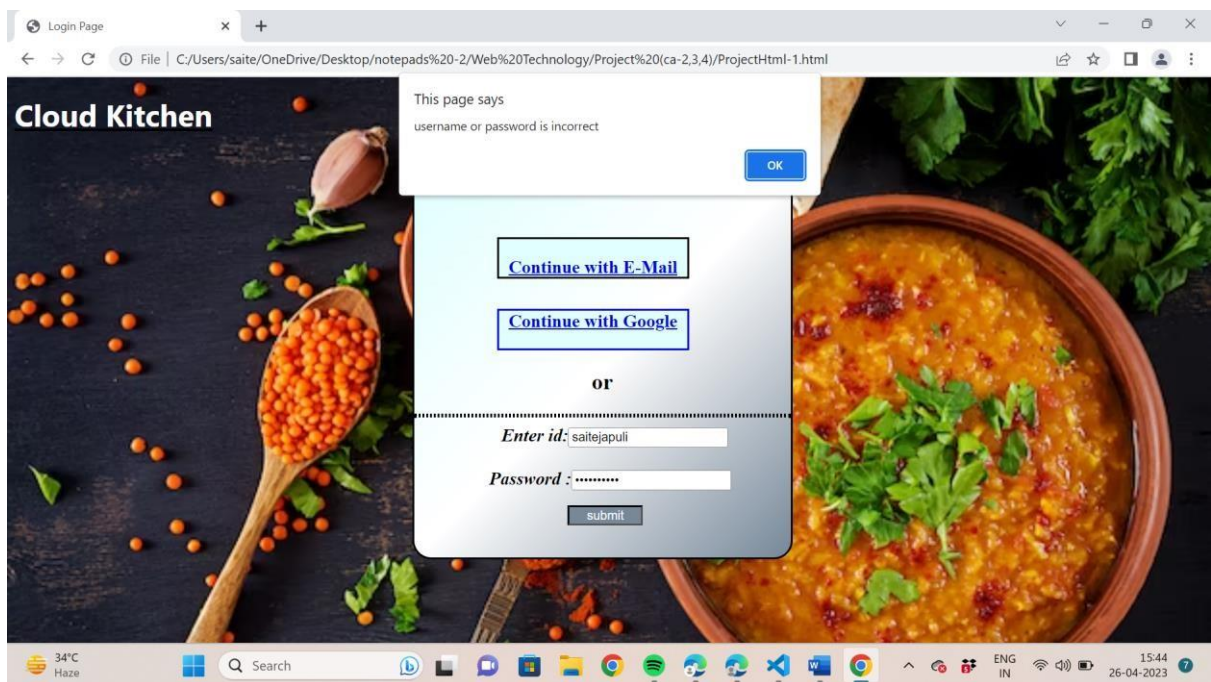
Login Page
File | C:/Users/saite/OneDrive/Desktop/notepads%20-2/Web%20Technology/Project%20(ca-2,3,4)/ProjectHtml-1.html

Cloud Kitchen

This page says
username or password is incorrect
OK

Continue with E-Mail

Continue with Google

or

Enter id: saitejapuli

Password : ••••••••••

submit

34°C
Haze
Search
ENG
IN
15:44
26-04-2023
7